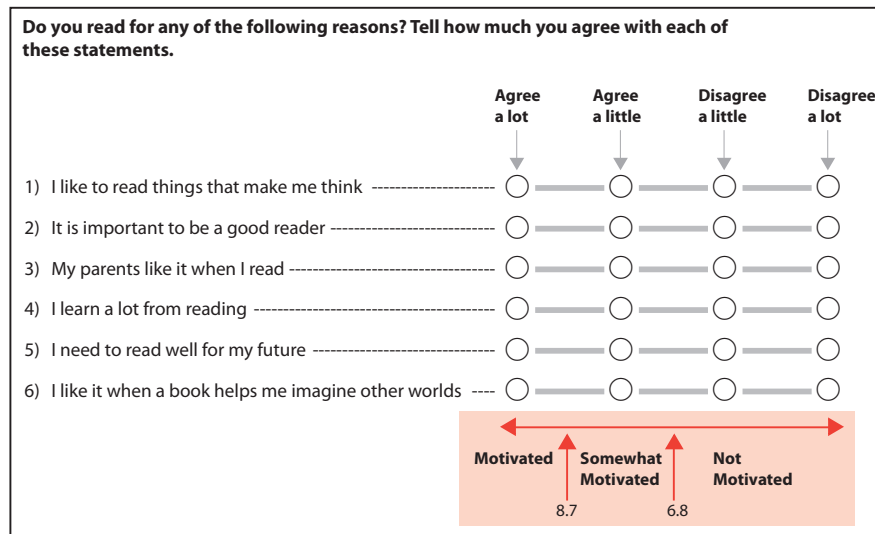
**Do you read for any of the following reasons? Tell how much you agree with each of these statements.**

| | Agree a lot | Agree a little | Disagree a little | Disagree a lot |
|---|---|---|---|---|
| 1) I like to read things that make me think | ○ | ○ | ○ | ○ |
| 2) It is important to be a good reader | ○ | ○ | ○ | ○ |
| 3) My parents like it when I read | ○ | ○ | ○ | ○ |
| 4) I learn a lot from reading | ○ | ○ | ○ | ○ |
| 5) I need to read well for my future | ○ | ○ | ○ | ○ |
| 6) I like it when a book helps me imagine other worlds | ○ | ○ | ○ | ○ |

Motivated

Somewhat Motivated

Not Motivated

8.7

6.8